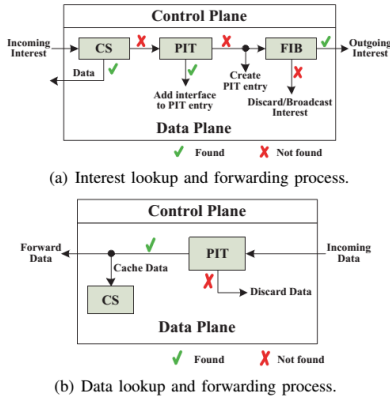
Control Plane

Incoming Interest

CS

✘

PIT

✘

FIB

✔

Outgoing Interest

Data

✔

Add interface to PIT entry

Create PIT entry

✘

Discard/Broadcast Interest

Data Plane

✔ Found ✘ Not found

(a) Interest lookup and forwarding process.

Control Plane

Forward Data

✔

PIT

Incoming Data

Cache Data

CS

✘

Discard Data

Data Plane

✔ Found ✘ Not found

(b) Data lookup and forwarding process.